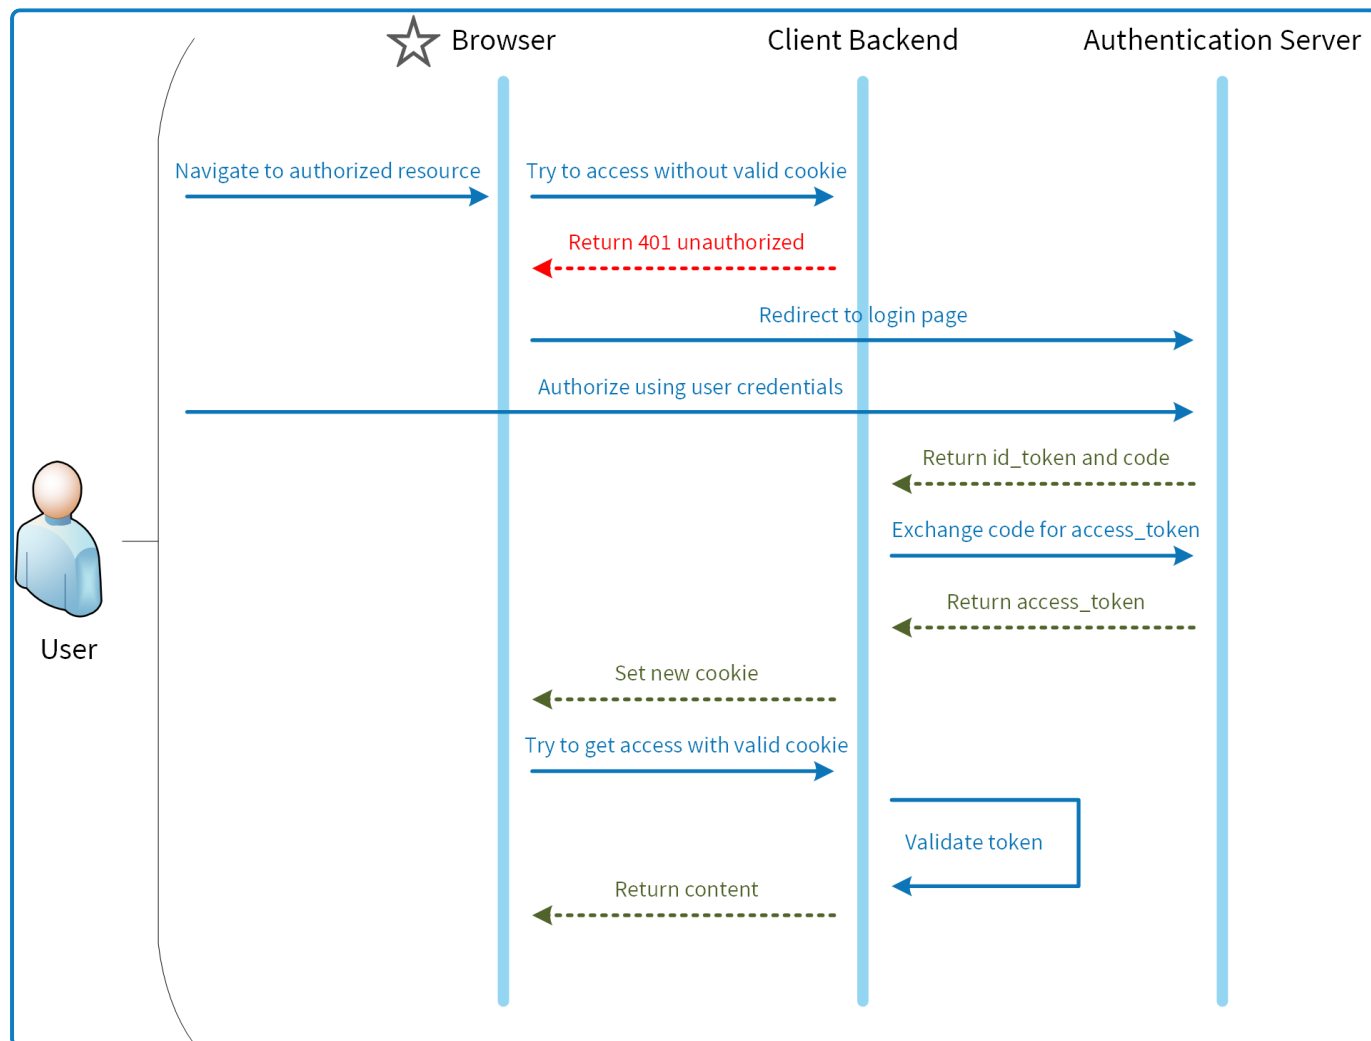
Browser

Client Backend

Authentication Server

Navigate to authorized resource

Try to access without valid cookie

Return 401 unauthorized

Redirect to login page

Authorize using user credentials

Return id_token and code

Exchange code for access_token

Return access_token

Set new cookie

Try to get access with valid cookie

Validate token

Return content

User